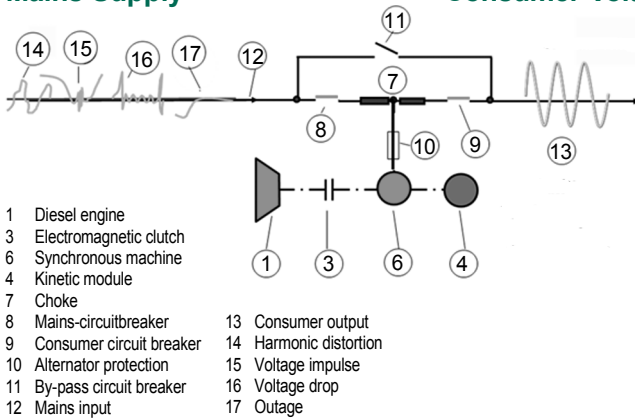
Mains Supply

Consumer Vo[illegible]

14 15 16 17 12 11 7 8 10 9 13

1 3 6 4

1 Diesel engine
3 Electromagnetic clutch
6 Synchronous machine
4 Kinetic module
7 Choke
8 Mains-circuitbreaker
9 Consumer circuit breaker
10 Alternator protection
11 By-pass circuit breaker
12 Mains input

13 Consumer output
14 Harmonic distortion
15 Voltage impulse
16 Voltage drop
17 Outage